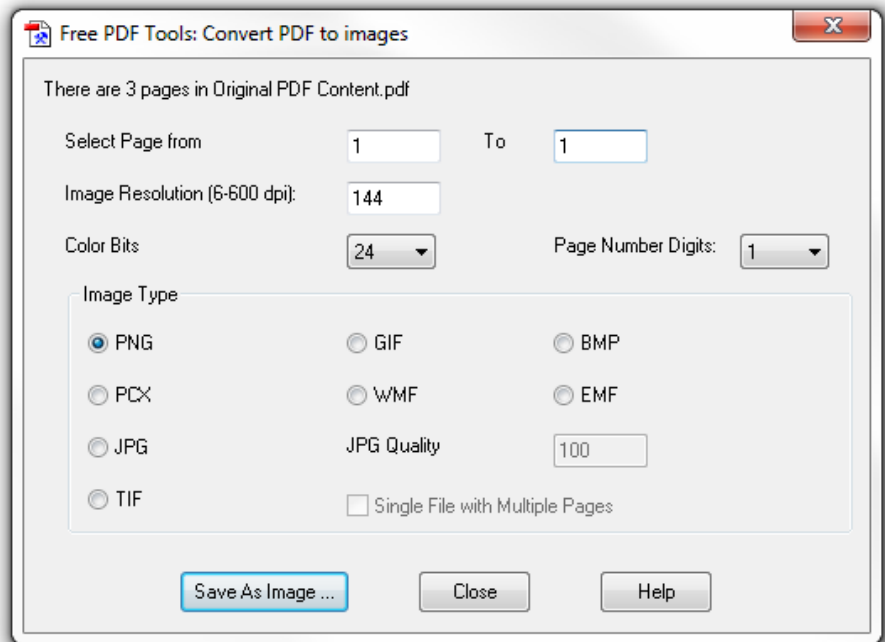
Free PDF Tools: Convert PDF to images

There are 3 pages in Original PDF Content.pdf

Select Page from 1 To 1

Image Resolution (6-600 dpi): 144

Color Bits 24

Page Number Digits: 1

Image Type

PNG
GIF
BMP
PCX
WMF
EMF
JPG
JPG Quality 100
TIF
Single File with Multiple Pages

Save As Image ...
Close
Help